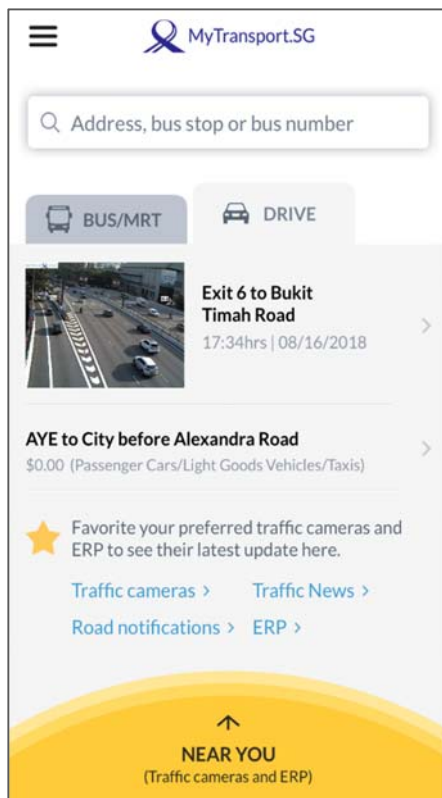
MyTransport.SG

Address, bus stop or bus number

BUS/MRT

DRIVE

Exit 6 to Bukit Timah Road
17:34hrs | 08/16/2018

AYE to City before Alexandra Road
$0.00 (Passenger Cars/Light Goods Vehicles/Taxis)

Favorite your preferred traffic cameras and ERP to see their latest update here.

Traffic cameras >
Traffic News >
Road notifications >
ERP >

NEAR YOU
(Traffic cameras and ERP)